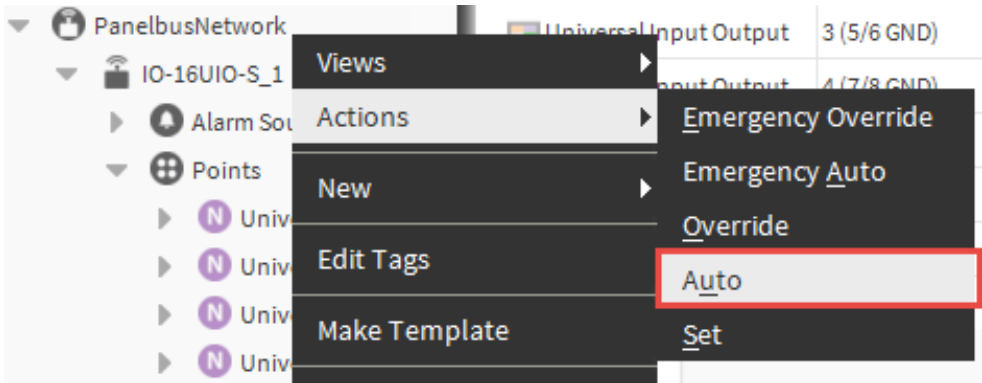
PanelbusNetwork
IO-16UIO-S_1
Alarm Sou
Points
Univ
Univ
Univ
Univ

Universal Input Output 3 (5/6 GND)
Universal Input Output 4 (7/8 GND)

Views
Actions
New
Edit Tags
Make Template

Emergency Override
Emergency Auto
Override
Auto
Set